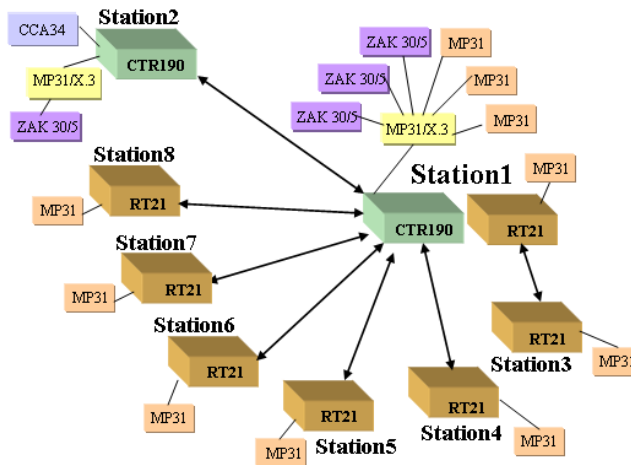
CCA34
Station2
CTR190
MP31/X.3
ZAK 30/5
ZAK 30/5
MP31
ZAK 30/5
MP31
ZAK 30/5
MP31/X.3
MP31
Station8
MP31
RT21
Station1
MP31
CTR190
RT21
Station7
MP31
RT21
RT21
Station6
MP31
RT21
Station3
MP31
RT21
RT21
MP31
Station5
Station4
MP31